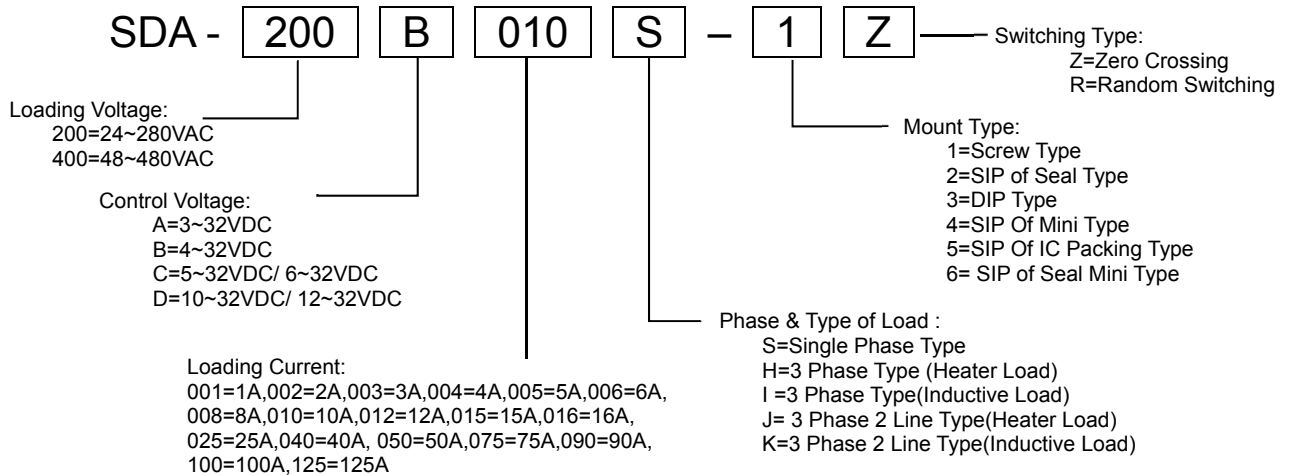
SDA - 200 B 010 S – 1 Z

Switching Type:
Z=Zero Crossing
R=Random Switching

Loading Voltage:
200=24~280VAC
400=48~480VAC

Mount Type:
1=Screw Type
2=SIP of Seal Type
3=DIP Type
4=SIP Of Mini Type
5=SIP Of IC Packing Type
6= SIP of Seal Mini Type

Control Voltage:
A=3~32VDC
B=4~32VDC
C=5~32VDC/ 6~32VDC
D=10~32VDC/ 12~32VDC

Phase & Type of Load :
S=Single Phase Type
H=3 Phase Type (Heater Load)
I =3 Phase Type(Inductive Load)
J= 3 Phase 2 Line Type(Heater Load)
K=3 Phase 2 Line Type(Inductive Load)

Loading Current:
001=1A,002=2A,003=3A,004=4A,005=5A,006=6A,
008=8A,010=10A,012=12A,015=15A,016=16A,
025=25A,040=40A, 050=50A,075=75A,090=90A,
100=100A,125=125A